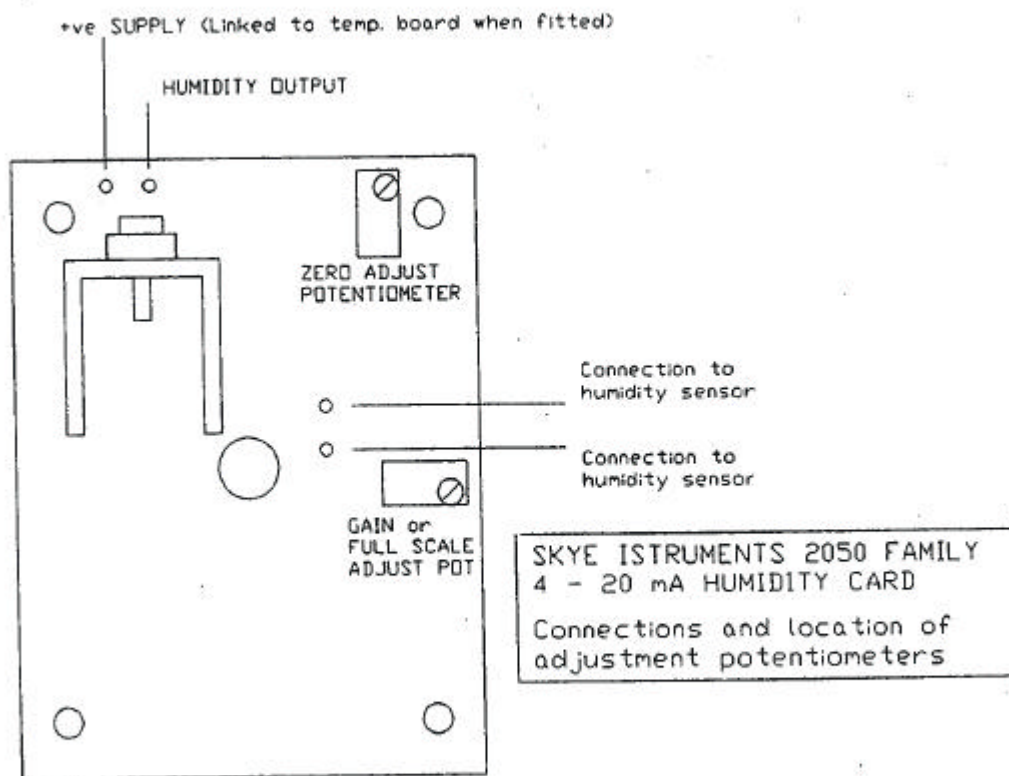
+ve SUPPLY (Linked to temp. board when fitted)

HUMIDITY OUTPUT

ZERO ADJUST POTENTIOMETER

Connection to humidity sensor

Connection to humidity sensor

GAIN or FULL SCALE ADJUST POT

SKYE ISTRUMENTS 2050 FAMILY
4 - 20 mA HUMIDITY CARD

Connections and location of adjustment potentiometers